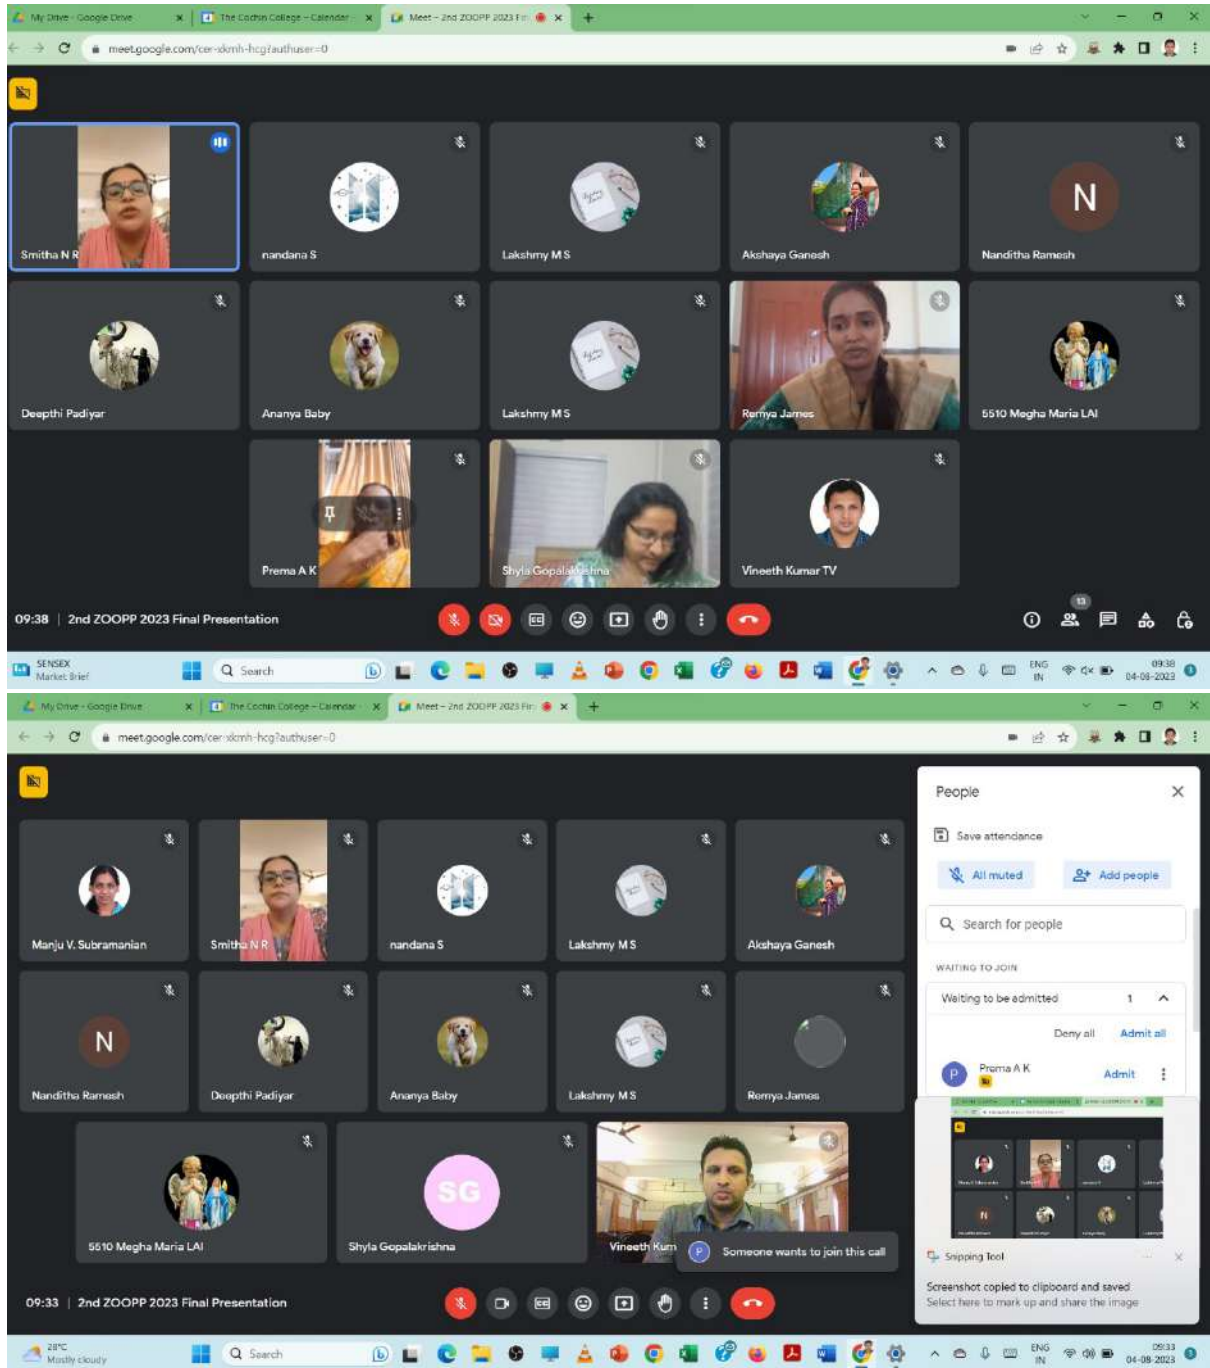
My Drive - Google Drive
The Cochin College - Calendar
Meet - 2nd ZOOPP 2023 Fi
meet.google.com/cer-xkmh-hcg?authuser=0

Smitha N R
nandana S
Lakshmy M S
Akshaya Ganesh
N
Nanditha Ramesh
Deepthi Padiyar
Ananya Baby
Lakshmy M S
Remya James
5510 Megha Maria LAI
Prema A K
Shyla Gopalakrishna
Vineeth Kumar TV

09:38 | 2nd ZOOPP 2023 Final Presentation

13

SENSEX
Market Brief
Search
ENG
IN
09:38
04-08-2023

My Drive - Google Drive
The Cochin College - Calendar
Meet - 2nd ZOOPP 2023 Fi
meet.google.com/cer-xkmh-hcg?authuser=0

Manju V. Subramanian
Smitha N R
nandana S
Lakshmy M S
Akshaya Ganesh
N
Nanditha Ramesh
Deepthi Padiyar
Ananya Baby
Lakshmy M S
Remya James
5510 Megha Maria LAI
SG
Shyla Gopalakrishna
Vineeth Kum
P
Someone wants to join this call

People
Save attendance
All muted
Add people
Search for people
WAITING TO JOIN
Waiting to be admitted 1
Deny all
Admit all
P
Prema A K
Admit

Snipping Tool
Screenshot copied to clipboard and saved
Select here to mark up and share the image

09:33 | 2nd ZOOPP 2023 Final Presentation

28°C
Mostly cloudy
Search
ENG
IN
09:33
04-08-2023